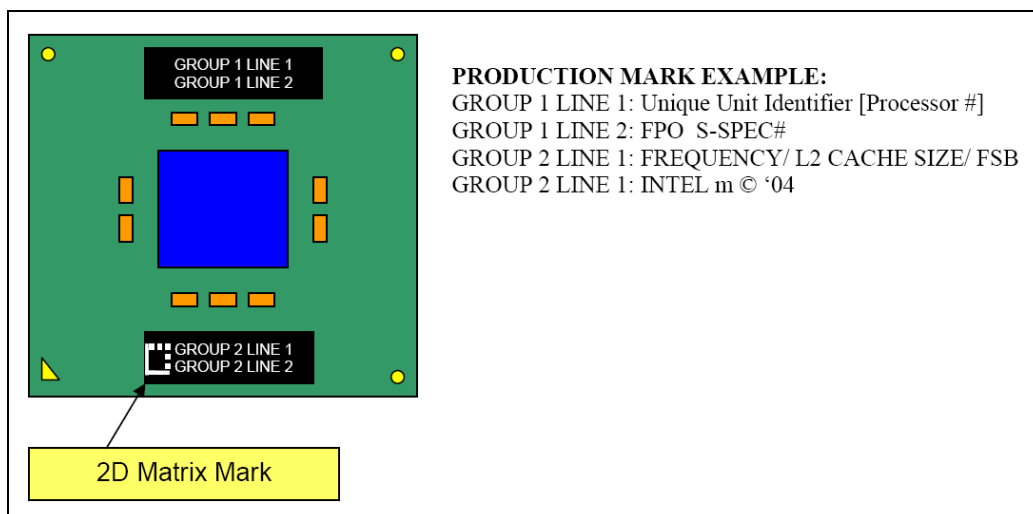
GROUP 1 LINE 1
GROUP 1 LINE 2

GROUP 2 LINE 1
GROUP 2 LINE 2

2D Matrix Mark

**PRODUCTION MARK EXAMPLE:**
GROUP 1 LINE 1: Unique Unit Identifier [Processor #]
GROUP 1 LINE 2: FPO S-SPEC#
GROUP 2 LINE 1: FREQUENCY/ L2 CACHE SIZE/ FSB
GROUP 2 LINE 1: INTEL m © '04